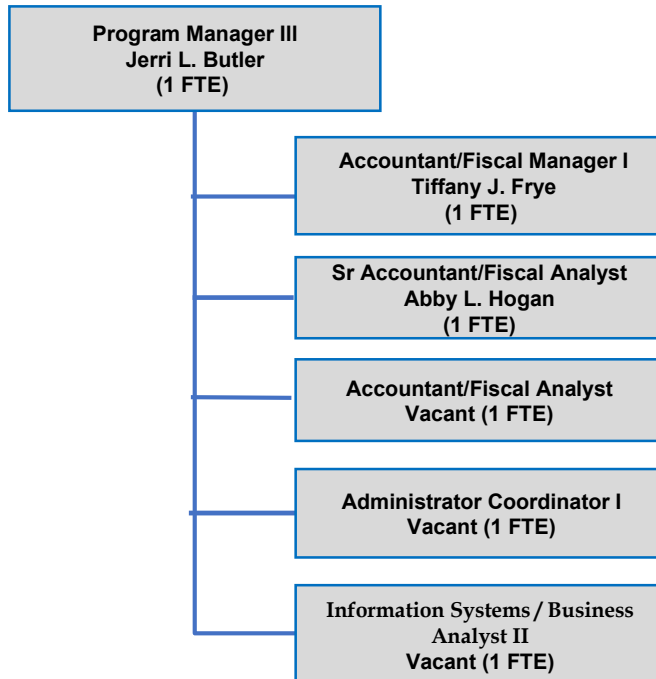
Program Manager III
Jerri L. Butler
(1 FTE)

Accountant/Fiscal Manager I
Tiffany J. Frye
(1 FTE)

Sr Accountant/Fiscal Analyst
Abby L. Hogan
(1 FTE)

Accountant/Fiscal Analyst
Vacant (1 FTE)

Administrator Coordinator I
Vacant (1 FTE)

Information Systems / Business Analyst II
Vacant (1 FTE)